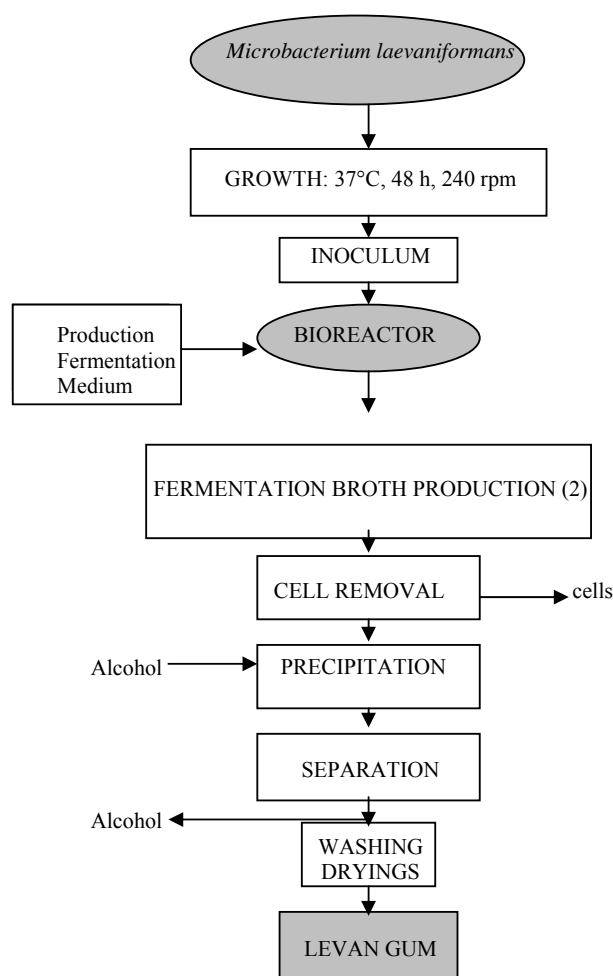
Microbacterium laevaniformans

GROWTH: 37°C, 48 h, 240 rpm

INOCULUM

Production Fermentation Medium

BIOREACTOR

FERMENTATION BROTH PRODUCTION (2)

CELL REMOVAL

cells

Alcohol

PRECIPITATION

SEPARATION

Alcohol

WASHING DRYINGS

LEVAN GUM